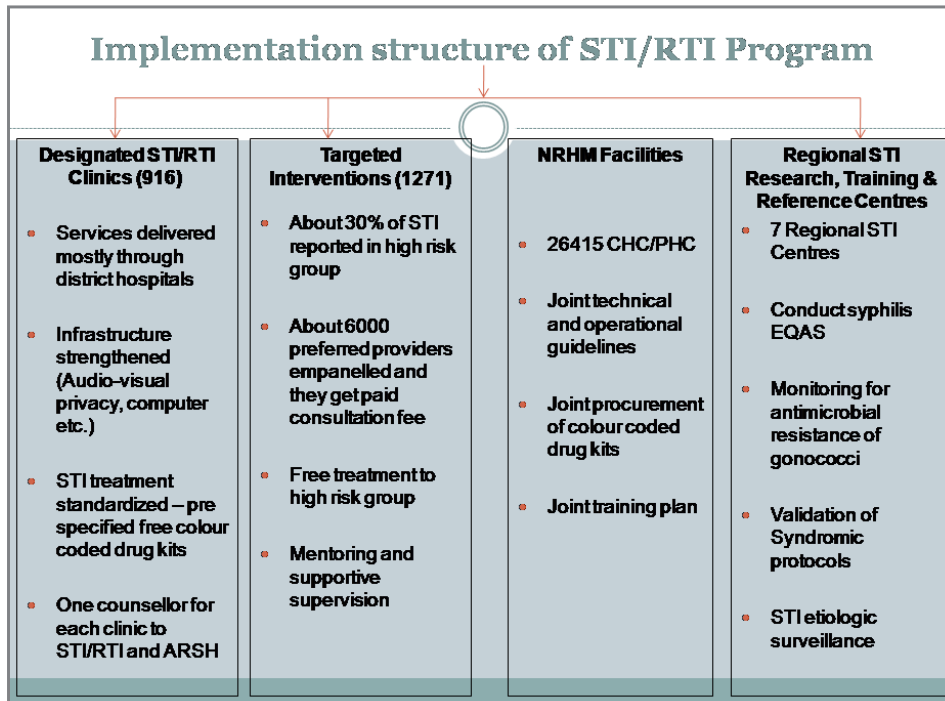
Implementation structure of STI/RTI Program

Designated STI/RTI Clinics (916)

- Services delivered mostly through district hospitals
- Infrastructure strengthened (Audio-visual privacy, computer etc.)
- STI treatment standardized – pre specified free colour coded drug kits
- One counsellor for each clinic to STI/RTI and ARSH

Targeted Interventions (1271)

- About 30% of STI reported in high risk group
- About 6000 preferred providers empanelled and they get paid consultation fee
- Free treatment to high risk group
- Mentoring and supportive supervision

NRHM Facilities

- 26415 CHC/PHC
- Joint technical and operational guidelines
- Joint procurement of colour coded drug kits
- Joint training plan

Regional STI Research, Training & Reference Centres

- 7 Regional STI Centres
- Conduct syphilis EQAS
- Monitoring for antimicrobial resistance of gonococci
- Validation of Syndromic protocols
- STI etiologic surveillance